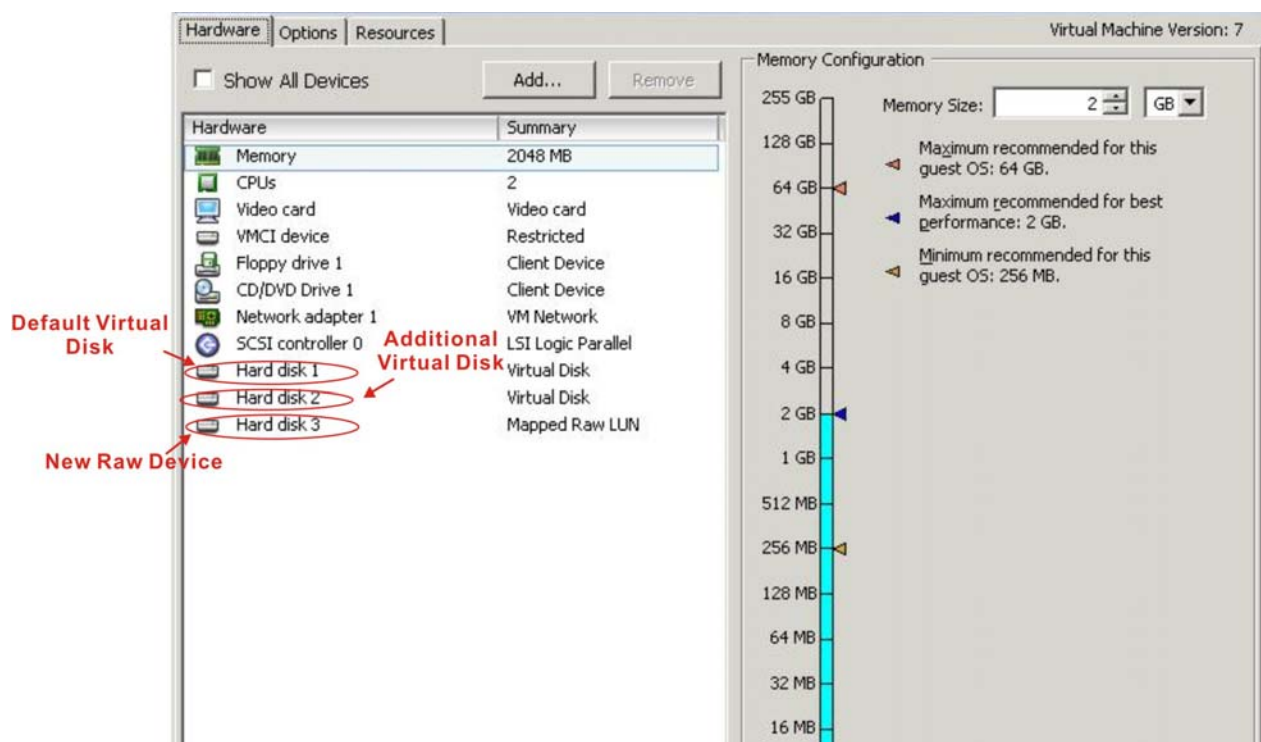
Hardware | Options | Resources

Virtual Machine Version: 7

Show All Devices

Add...

Remove

| Hardware | Summary |
|---|---|
| Memory | 2048 MB |
| CPUs | 2 |
| Video card | Video card |
| VMCI device | Restricted |
| Floppy drive 1 | Client Device |
| CD/DVD Drive 1 | Client Device |
| Network adapter 1 | VM Network |
| SCSI controller 0 | LSI Logic Parallel |
| Hard disk 1 | Virtual Disk |
| Hard disk 2 | Virtual Disk |
| Hard disk 3 | Mapped Raw LUN |

Default Virtual Disk

Additional Virtual Disk

New Raw Device

Memory Configuration

255 GB
128 GB
64 GB
32 GB
16 GB
8 GB
4 GB
2 GB
1 GB
512 MB
256 MB
128 MB
64 MB
32 MB
16 MB

Memory Size: 2 GB

Maximum recommended for this guest OS: 64 GB.

Maximum recommended for best performance: 2 GB.

Minimum recommended for this guest OS: 256 MB.